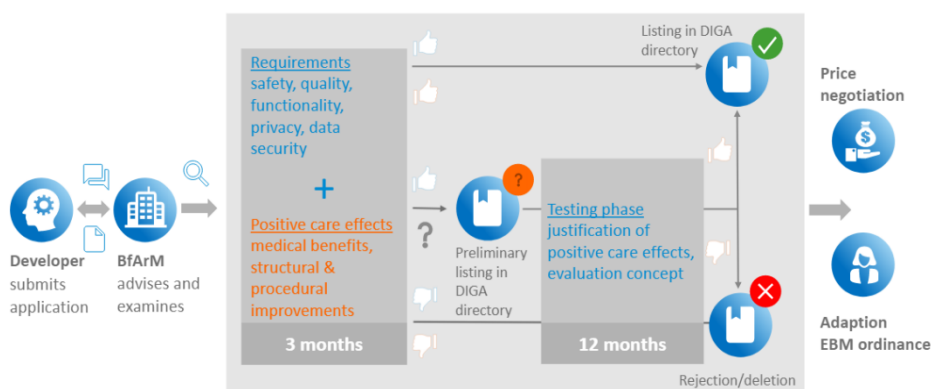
Developer submits application

BfArM advises and examines

Requirements
safety, quality, functionality, privacy, data security

+

Positive care effects
medical benefits, structural & procedural improvements

3 months

?

Preliminary listing in DIGA directory

Testing phase
justification of positive care effects, evaluation concept

12 months

Listing in DIGA directory

Rejection/deletion

Price negotiation

Adaption EBM ordinance